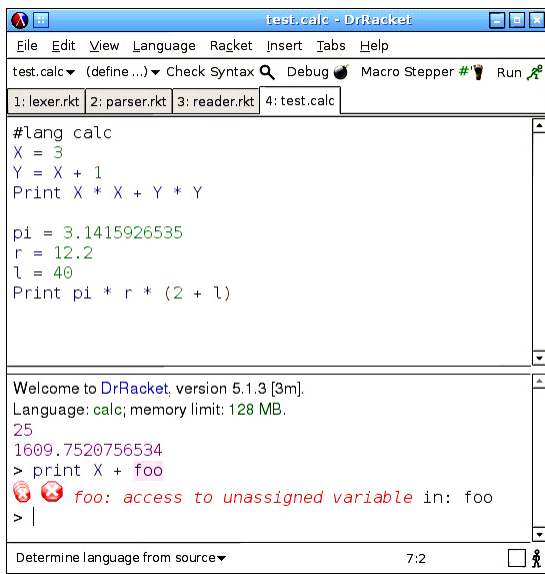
test.calc - DrRacket

File Edit View Language Racket Insert Tabs Help

test.calc▾ (define ...)▾ Check Syntax Debug Macro Stepper #' Run

1: lexer.rkt 2: parser.rkt 3: reader.rkt 4: test.calc

#lang calc
X = 3
Y = X + 1
Print X * X + Y * Y

pi = 3.1415926535
r = 12.2
l = 40
Print pi * r * (2 + l)

Welcome to DrRacket, version 5.1.3 [3m].
Language: calc; memory limit: 128 MB.
25
1609.7520756534
> print X + foo
foo: access to unassigned variable in: foo
>

Determine language from source▾ 7:2